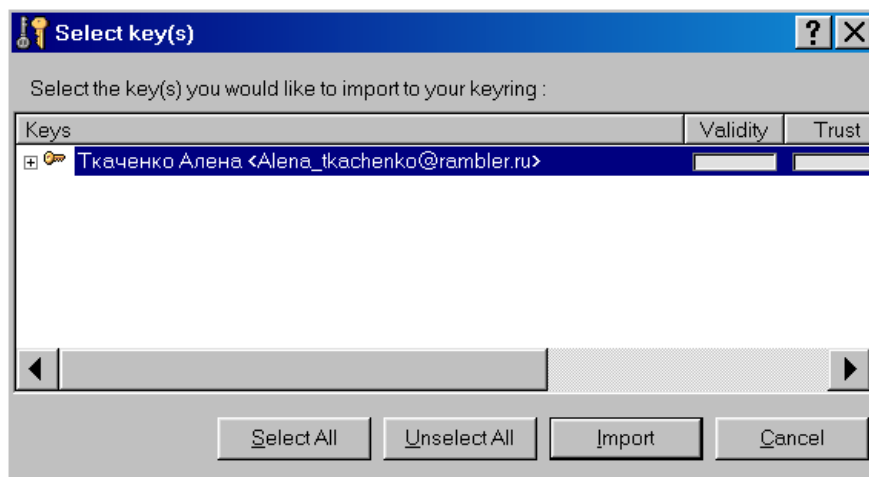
Select key(s)

?

Select the key(s) you would like to import to your keyring :

| Keys | Validity | Trust |
|---|---|---|
| Ткаченко Алена <Alena_tkachenko@rambler.ru> | | |

Select All

Unselect All

Import

Cancel